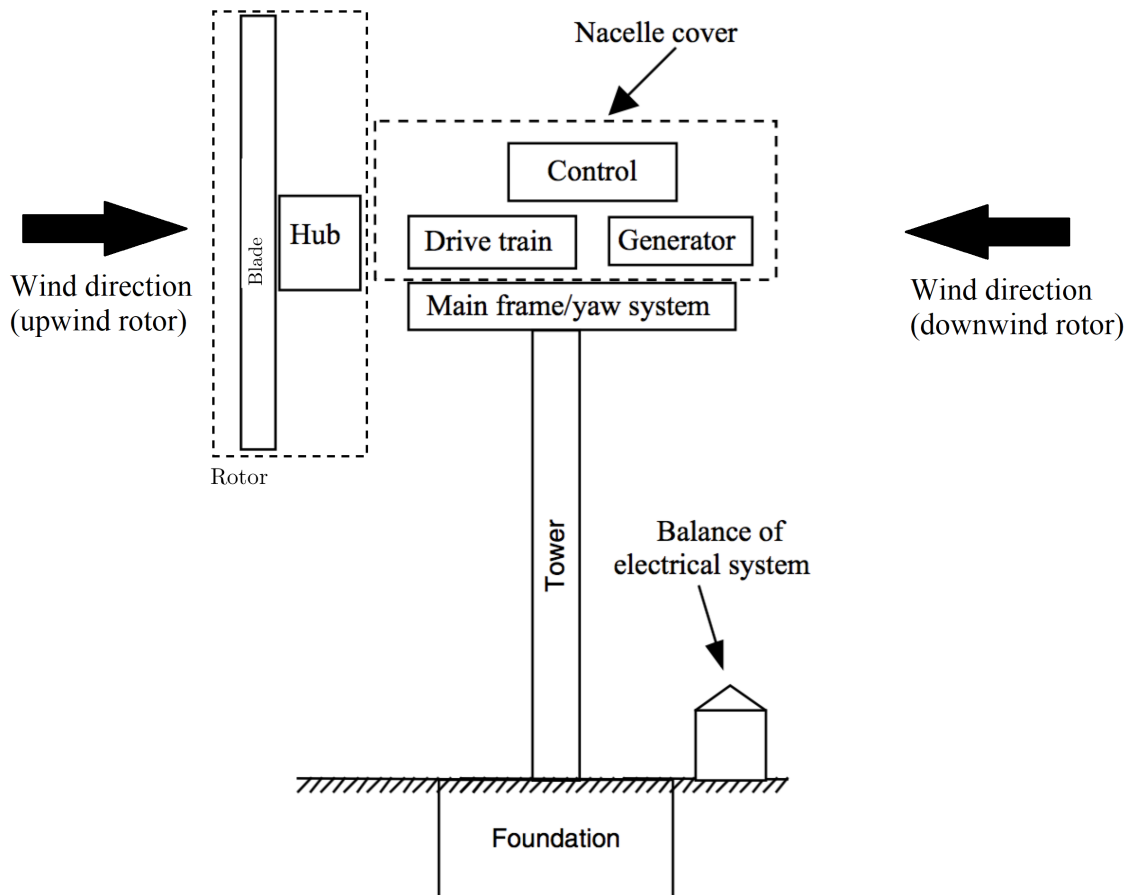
Nacelle cover

Control

Blade

Hub

Drive train

Generator

Wind direction
(upwind rotor)

Wind direction
(downwind rotor)

Main frame/yaw system

Rotor

Tower

Balance of
electrical system

Foundation